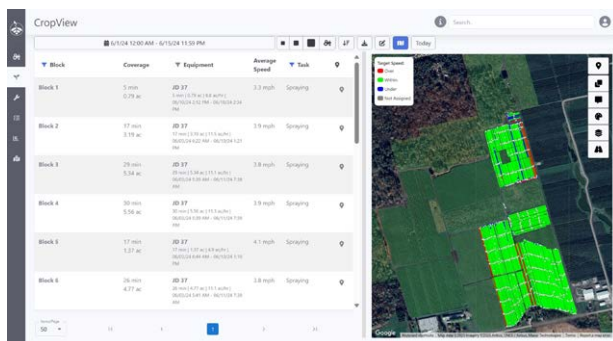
CropView

Search

6/1/24 12:00 AM - 6/15/24 11:59 PM

Today

| Block | Coverage | Equipment | Average Speed | Task |
|---|---|---|---|---|
| Block 1 | 5 min 0.79 ac | JD 37 5 min \| 0.79 ac \| 9.6 ac/hr \| 06/03/24 2:52 PM - 06/10/24 2:57 PM | 3.3 mph | Spraying |
| Block 2 | 17 min 3.19 ac | JD 37 17 min \| 3.19 ac \| 11.5 ac/hr \| 06/03/24 6:20 AM - 06/10/24 1:27 PM | 3.9 mph | Spraying |
| Block 3 | 29 min 5.34 ac | JD 37 29 min \| 5.34 ac \| 11.1 ac/hr \| 06/03/24 5:38 AM - 06/11/24 7:18 PM | 3.8 mph | Spraying |
| Block 4 | 30 min 5.56 ac | JD 37 30 min \| 5.56 ac \| 11.1 ac/hr \| 06/03/24 5:38 AM - 06/11/24 7:06 PM | 3.9 mph | Spraying |
| Block 5 | 17 min 1.37 ac | JD 37 17 min \| 1.37 ac \| 4.8 ac/hr \| 06/03/24 4:49 AM - 06/11/24 1:10 PM | 4.1 mph | Spraying |
| Block 6 | 26 min 4.77 ac | JD 37 26 min \| 4.77 ac \| 11.1 ac/hr \| 06/03/24 5:41 AM - 06/11/24 7:18 PM | 3.8 mph | Spraying |

Items/Page
50

1

Target Speed
Over
Within
Under
Not Assigned

Google
Keyboard shortcuts Map data ©2023 Imagery ©2023 Airbus, CNES / Airbus, Maxar Technologies Terms Report a map error